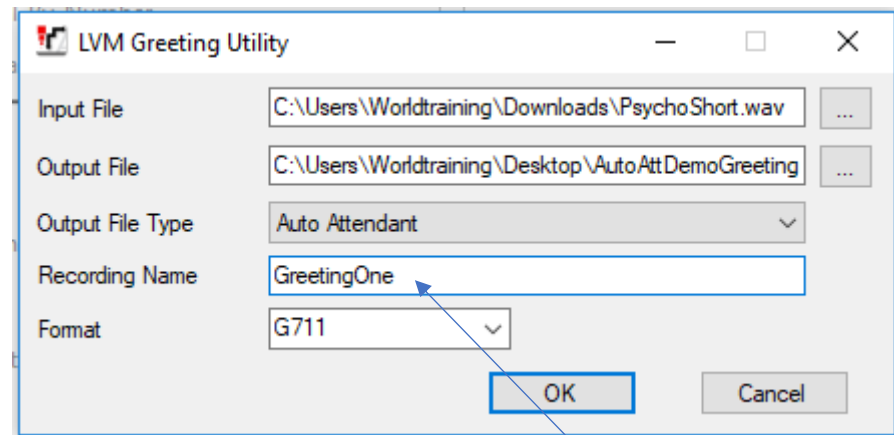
LVM Greeting Utility

Input File
C:\Users\Worldtraining\Downloads\PsychoShort.wav
...

Output File
C:\Users\Worldtraining\Desktop\AutoAttDemoGreeting
...

Output File Type
Auto Attendant

Recording Name
GreetingOne

Format
G711

OK
Cancel